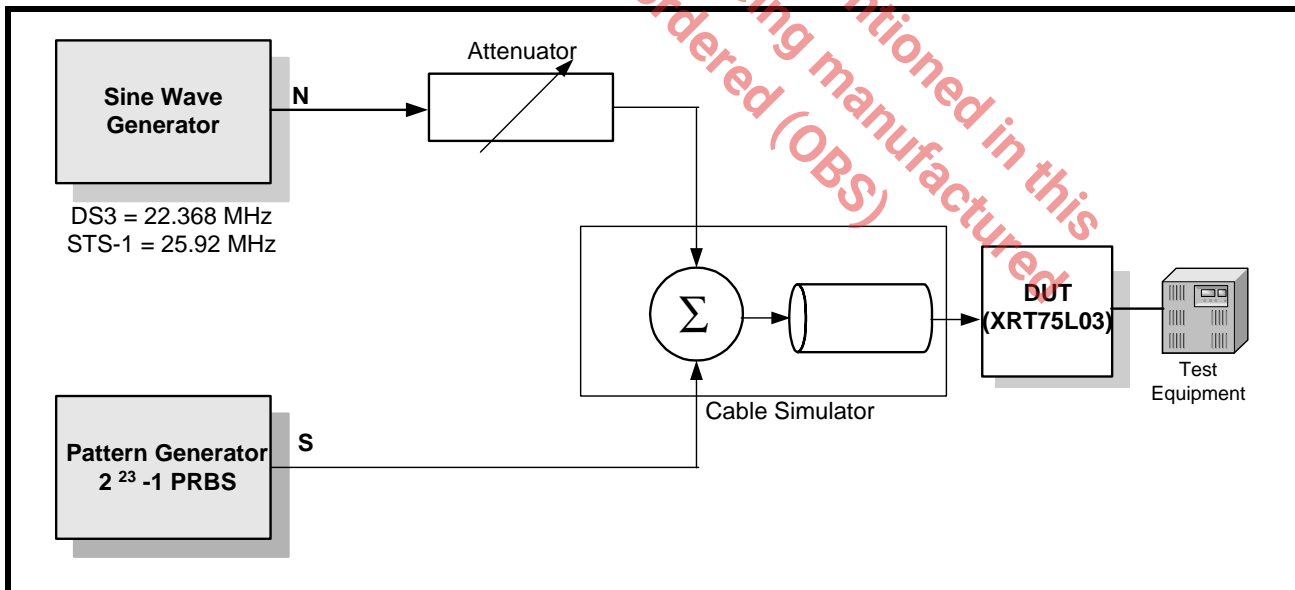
Attenuator

Sine Wave Generator

N

DS3 = 22.368 MHz
STS-1 = 25.92 MHz

$\Sigma$

DUT (XRT75L03)

Test Equipment

Cable Simulator

Pattern Generator $2^{23}$ -1 PRBS

S

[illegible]ing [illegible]tioned in this
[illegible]dered (OBS) manufactured